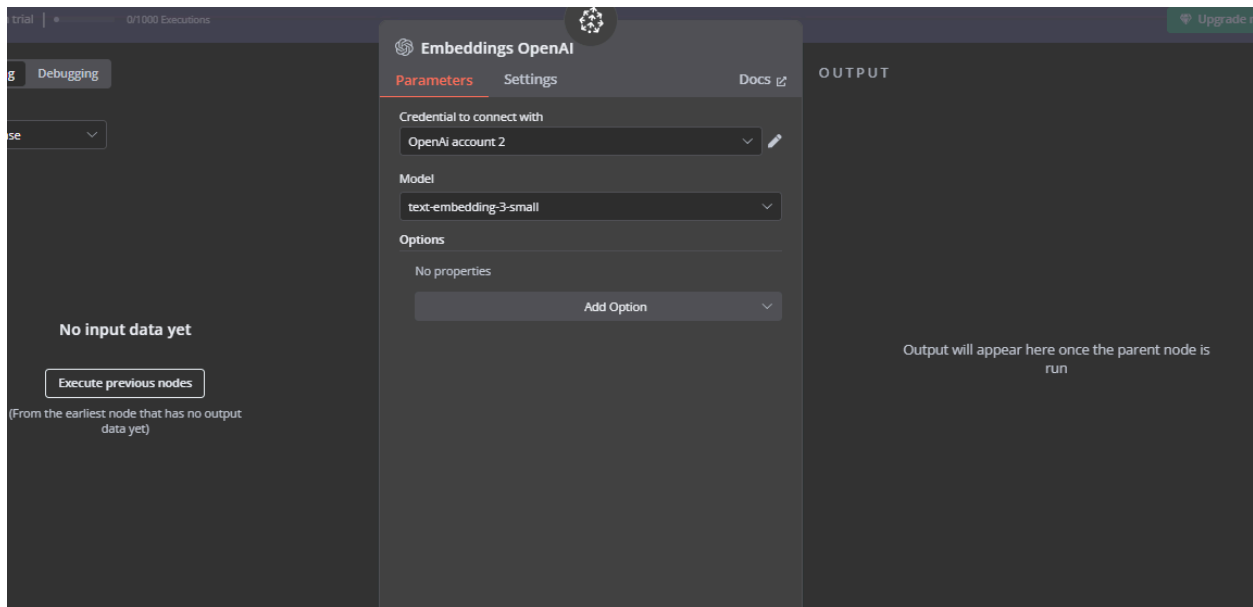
trial | 0/1000 Executions

Upgrade

g Debugging

se

No input data yet

Execute previous nodes

(From the earliest node that has no output data yet)

Embeddings OpenAI

Parameters Settings Docs

Credential to connect with

OpenAi account 2

Model

text-embedding-3-small

Options

No properties

Add Option

OUTPUT

Output will appear here once the parent node is run